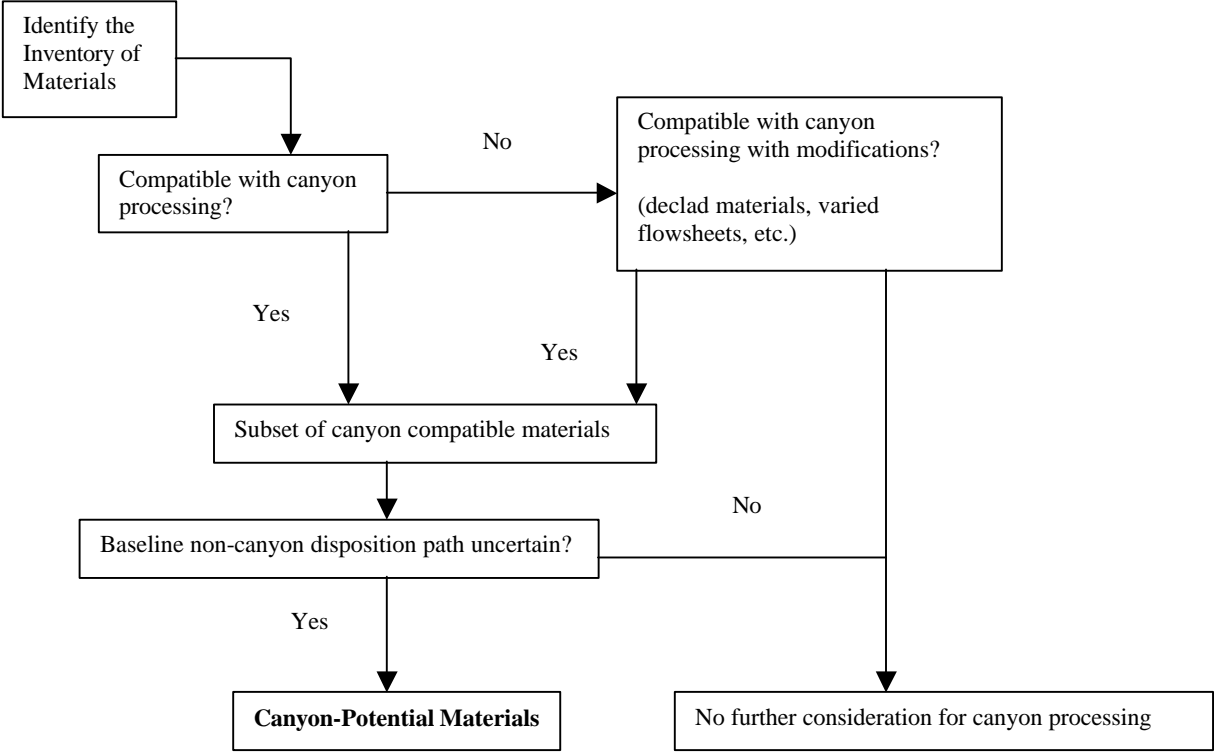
Identify the Inventory of Materials

No

Compatible with canyon processing?

Compatible with canyon processing with modifications?

(declad materials, varied flowsheets, etc.)

Yes

Yes

Subset of canyon compatible materials

No

Baseline non-canyon disposition path uncertain?

Yes

**Canyon-Potential Materials**

No further consideration for canyon processing